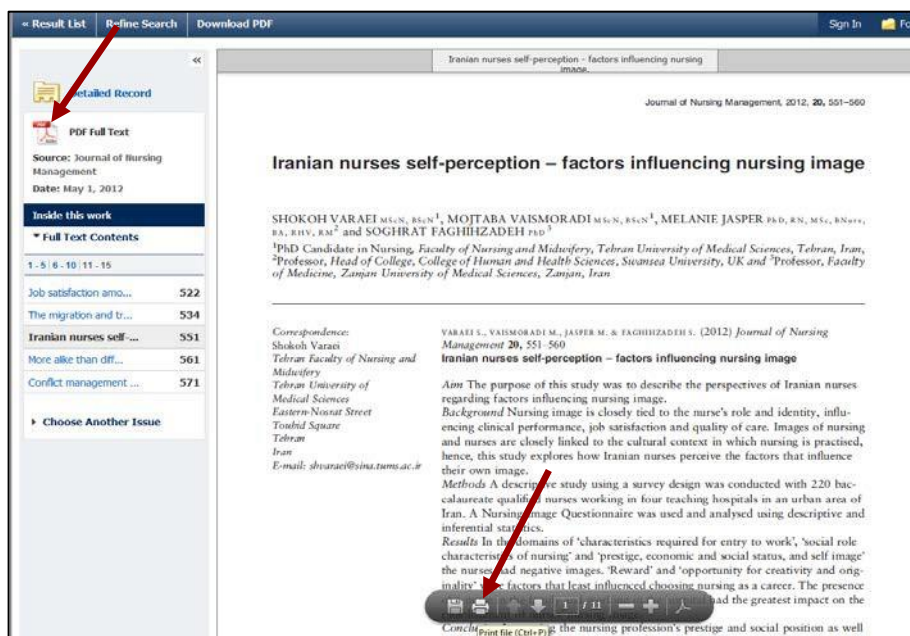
« Result List | Refine Search | Download PDF

Sign In | Fo

«

Detailed Record

PDF Full Text

Source: Journal of Nursing Management

Date: May 1, 2012

Inside this work

▾ Full Text Contents

1 - 5 | 6 - 10 | 11 - 15

| | |
|---|---|
| Job satisfaction amo... | 522 |
| The migration and tr... | 534 |
| Iranian nurses self-... | 551 |
| More alike than diff... | 561 |
| Conflict management ... | 571 |

▸ Choose Another Issue

Iranian nurses self-perception - factors influencing nursing image

Journal of Nursing Management, 2012, 20, 551–560

Iranian nurses self-perception – factors influencing nursing image

SHOKOH VARAEI MScN, BScN$^1$, MOJTABA VAISMORADI MScN, BScN$^1$, MELANIE JASPER PhD, RN, MSc, BNurs, BA, RHV, RM$^2$ and SOGHRAT FAGHIHZADEH PhD$^3$

$^1$PhD Candidate in Nursing, Faculty of Nursing and Midwifery, Tehran University of Medical Sciences, Tehran, Iran, $^2$Professor, Head of College, College of Human and Health Sciences, Swansea University, UK and $^3$Professor, Faculty of Medicine, Zanjan University of Medical Sciences, Zanjan, Iran

Correspondence:
Shokoh Varaei
Tehran Faculty of Nursing and Midwifery
Tehran University of Medical Sciences
Eastern-Nosrat Street
Touhid Square
Tehran
Iran
E-mail: shvaraei@sina.tums.ac.ir

VARAEI S., VAISMORADI M., JASPER M. & FAGHIHZADEH S. (2012) Journal of Nursing Management 20, 551–560
Iranian nurses self-perception – factors influencing nursing image

Aim The purpose of this study was to describe the perspectives of Iranian nurses regarding factors influencing nursing image.
Background Nursing image is closely tied to the nurse's role and identity, influencing clinical performance, job satisfaction and quality of care. Images of nursing and nurses are closely linked to the cultural context in which nursing is practised, hence, this study explores how Iranian nurses perceive the factors that influence their own image.
Methods A descrip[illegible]e study using a survey design was conducted with 220 baccalaureate qualifi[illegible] nurses working in four teaching hospitals in an urban area of Iran. A Nursing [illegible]mage Questionnaire was used and analysed using descriptive and inferential stat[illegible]stics.
Results In th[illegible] domains of 'characteristics required for entry to work', 'social role characteristi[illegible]s of nursing' and 'prestige, economic and social status, and self image' the nurses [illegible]ad negative images. 'Reward' and 'opportunity for creativity and originality' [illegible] factors that least influenced choosing nursing as a career. The presence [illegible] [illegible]ad the greatest impact on the
Conclu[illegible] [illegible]g the nursing profession's prestige and social position as well

1 / 11

Print file (Ctrl+P)